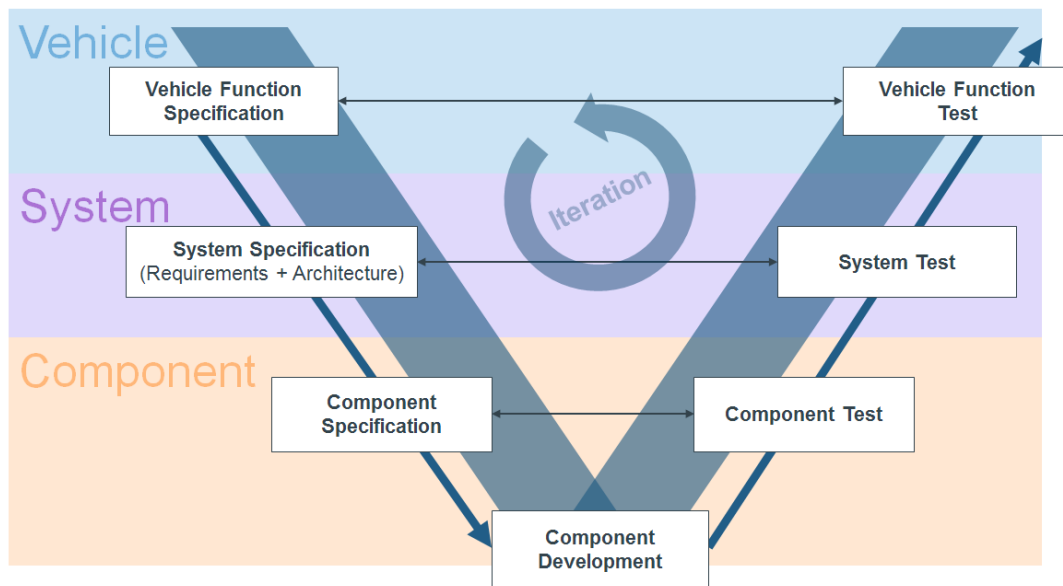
Vehicle

Vehicle Function Specification

Vehicle Function Test

Iteration

System

System Specification (Requirements + Architecture)

System Test

Component

Component Specification

Component Test

Component Development